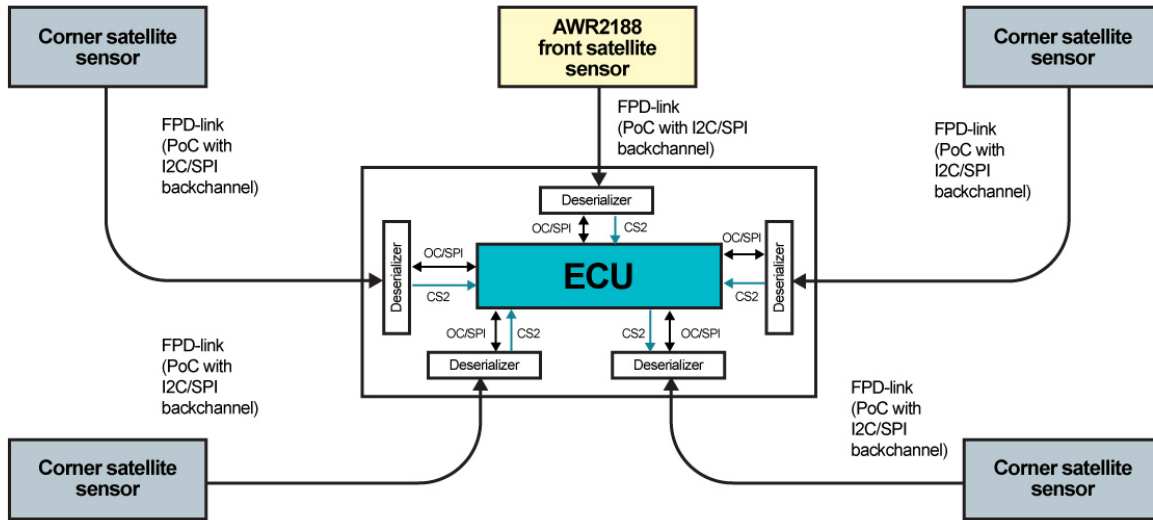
Corner satellite sensor

AWR2188 front satellite sensor

Corner satellite sensor

FPD-link (PoC with I2C/SPI backchannel)

FPD-link (PoC with I2C/SPI backchannel)

FPD-link (PoC with I2C/SPI backchannel)

Deserializer

OC/SPI

CS2

Deserializer

OC/SPI

CS2

ECU

OC/SPI

CS2

Deserializer

OC/SPI

CS2

CS2

OC/SPI

Deserializer

Deserializer

FPD-link (PoC with I2C/SPI backchannel)

FPD-link (PoC with I2C/SPI backchannel)

Corner satellite sensor

Corner satellite sensor